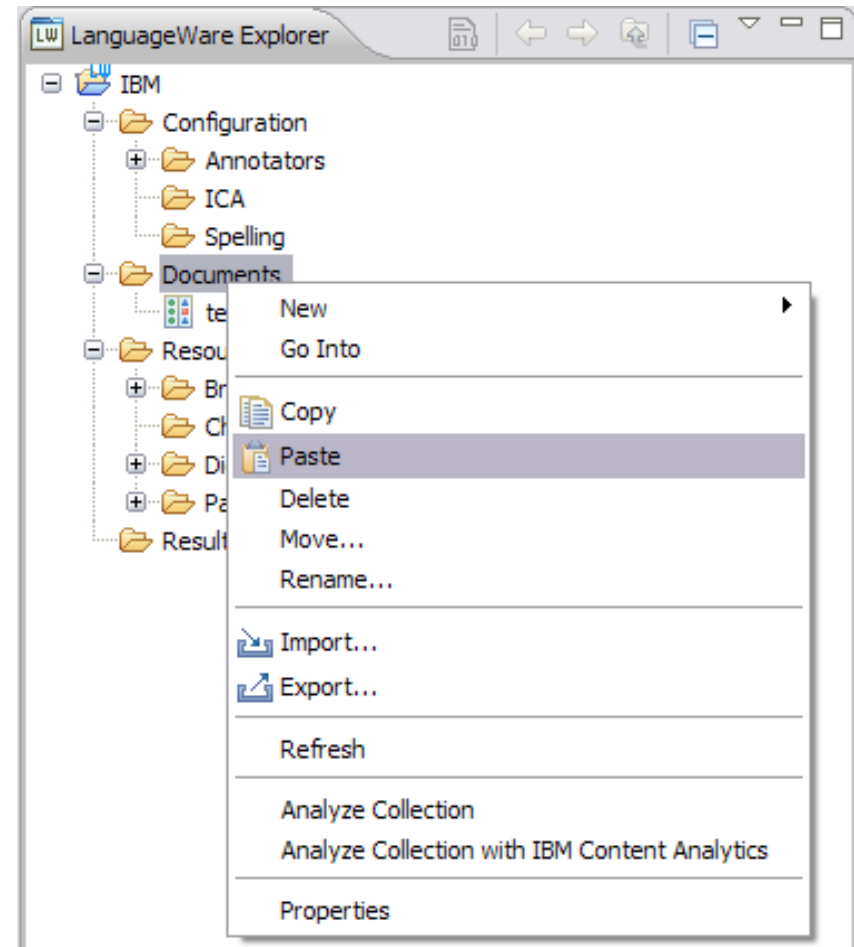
LW LanguageWare Explorer

IBM
Configuration
Annotators
ICA
Spelling
Documents
te
Resou
Br
Ch
Di
Pa
Result

New
Go Into
Copy
Paste
Delete
Move...
Rename...
Import...
Export...
Refresh
Analyze Collection
Analyze Collection with IBM Content Analytics
Properties